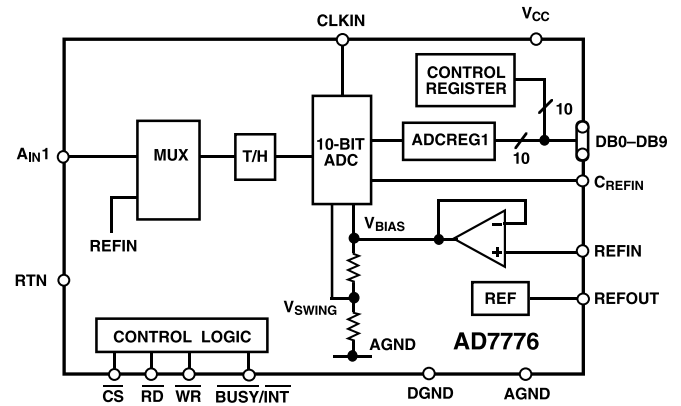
CLKIN
$V_{CC}$
CONTROL REGISTER
10
$A_{IN}1$
MUX
T/H
10-BIT ADC
ADCREG1
10
DB0–DB9
$C_{REFIN}$
REFIN
$V_{BIAS}$
−
+
REFIN
RTN
$V_{SWING}$
REF
REFOUT
AGND
CONTROL LOGIC
AD7776
$\overline{CS}$
$\overline{RD}$
$\overline{WR}$
$\overline{BUSY}/\overline{INT}$
DGND
AGND